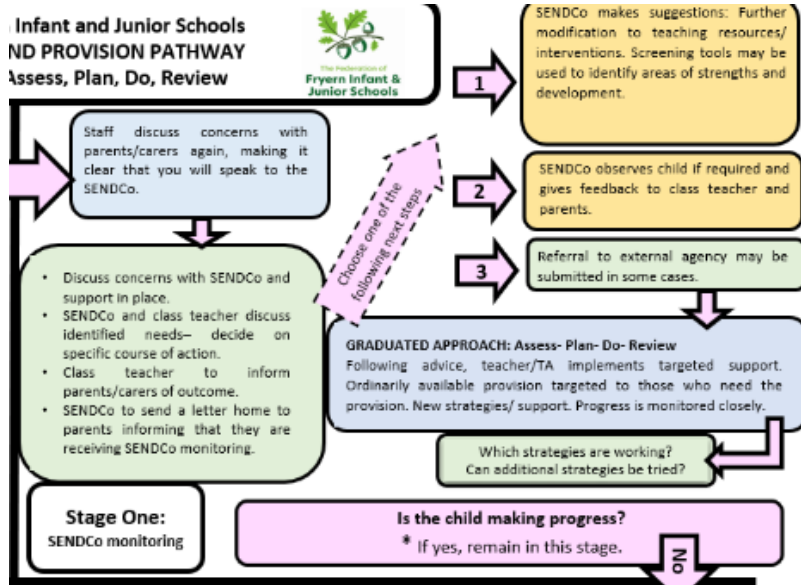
Infant and Junior Schools
ND PROVISION PATHWAY
Assess, Plan, Do, Review

The Federation of
Fryern Infant & Junior Schools

1

SENDCo makes suggestions: Further modification to teaching resources/ interventions. Screening tools may be used to identify areas of strengths and development.

Staff discuss concerns with parents/carers again, making it clear that you will speak to the SENDCo.

Choose one of the following next steps

2

SENDCo observes child if required and gives feedback to class teacher and parents.

3

Referral to external agency may be submitted in some cases.

- Discuss concerns with SENDCo and support in place.
- SENDCo and class teacher discuss identified needs– decide on specific course of action.
- Class teacher to inform parents/carers of outcome.
- SENDCo to send a letter home to parents informing that they are receiving SENDCo monitoring.

GRADUATED APPROACH: Assess- Plan- Do- Review
Following advice, teacher/TA implements targeted support. Ordinarily available provision targeted to those who need the provision. New strategies/ support. Progress is monitored closely.

Which strategies are working?
Can additional strategies be tried?

Stage One:
SENDCo monitoring

Is the child making progress?
* If yes, remain in this stage.

No